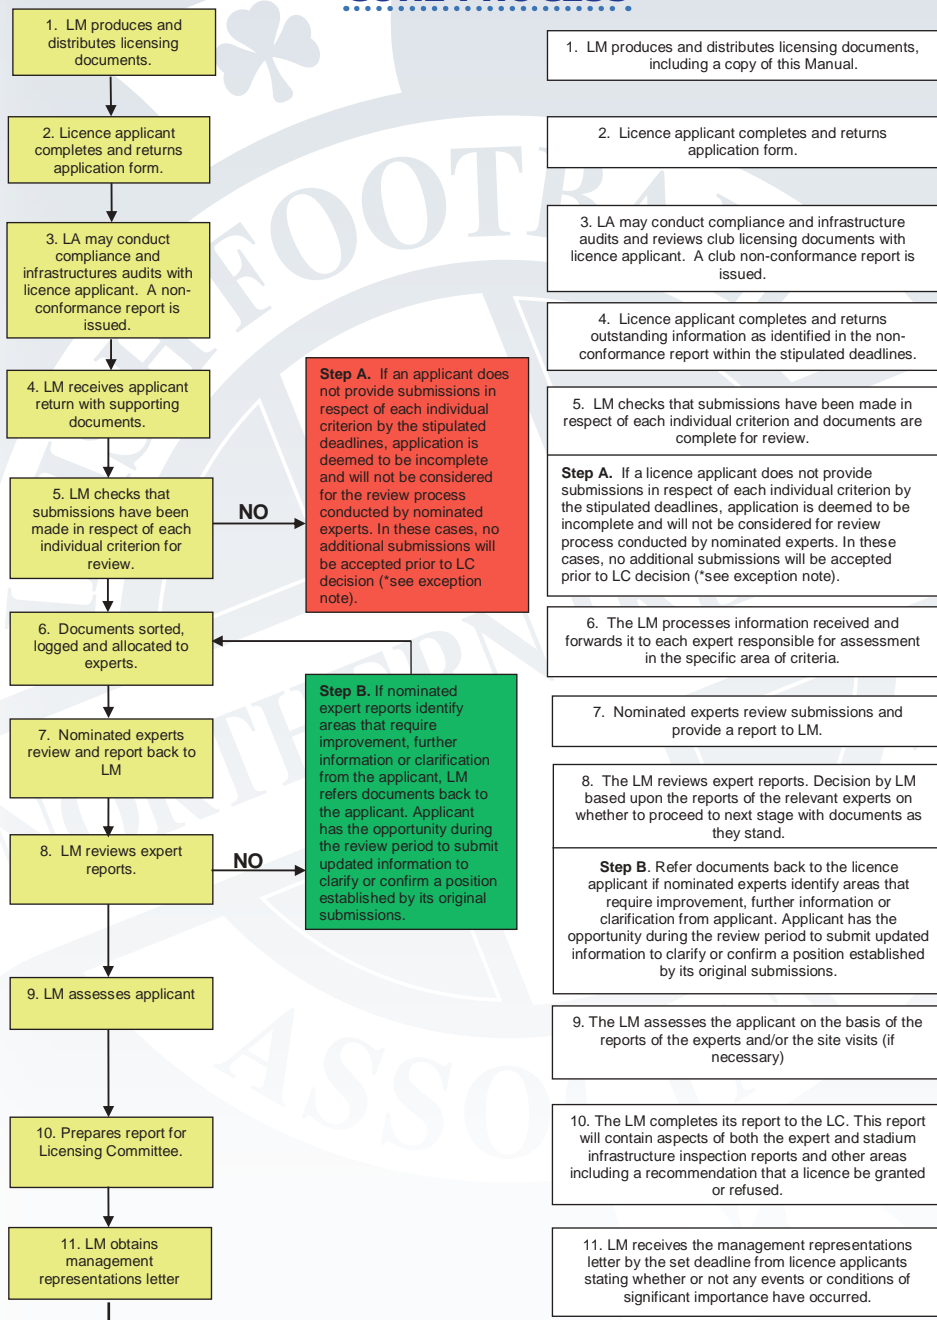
1. LM produces and distributes licensing documents.

2. Licence applicant completes and returns application form.

3. LA may conduct compliance and infrastructures audits with licence applicant. A non-conformance report is issued.

4. LM receives applicant return with supporting documents.

5. LM checks that submissions have been made in respect of each individual criterion for review.

NO

**Step A.** If an applicant does not provide submissions in respect of each individual criterion by the stipulated deadlines, application is deemed to be incomplete and will not be considered for the review process conducted by nominated experts. In these cases, no additional submissions will be accepted prior to LC decision (*see exception note).

6. Documents sorted, logged and allocated to experts.

7. Nominated experts review and report back to LM

8. LM reviews expert reports.

NO

**Step B.** If nominated expert reports identify areas that require improvement, further information or clarification from the applicant, LM refers documents back to the applicant. Applicant has the opportunity during the review period to submit updated information to clarify or confirm a position established by its original submissions.

9. LM assesses applicant

10. Prepares report for Licensing Committee.

11. LM obtains management representations letter

1. LM produces and distributes licensing documents, including a copy of this Manual.

2. Licence applicant completes and returns application form.

3. LA may conduct compliance and infrastructure audits and reviews club licensing documents with licence applicant. A club non-conformance report is issued.

4. Licence applicant completes and returns outstanding information as identified in the non-conformance report within the stipulated deadlines.

5. LM checks that submissions have been made in respect of each individual criterion and documents are complete for review.

**Step A.** If a licence applicant does not provide submissions in respect of each individual criterion by the stipulated deadlines, application is deemed to be incomplete and will not be considered for review process conducted by nominated experts. In these cases, no additional submissions will be accepted prior to LC decision (*see exception note).

6. The LM processes information received and forwards it to each expert responsible for assessment in the specific area of criteria.

7. Nominated experts review submissions and provide a report to LM.

8. The LM reviews expert reports. Decision by LM based upon the reports of the relevant experts on whether to proceed to next stage with documents as they stand.

**Step B**. Refer documents back to the licence applicant if nominated experts identify areas that require improvement, further information or clarification from applicant. Applicant has the opportunity during the review period to submit updated information to clarify or confirm a position established by its original submissions.

9. The LM assesses the applicant on the basis of the reports of the experts and/or the site visits (if necessary)

10. The LM completes its report to the LC. This report will contain aspects of both the expert and stadium infrastructure inspection reports and other areas including a recommendation that a licence be granted or refused.

11. LM receives the management representations letter by the set deadline from licence applicants stating whether or not any events or conditions of significant importance have occurred.